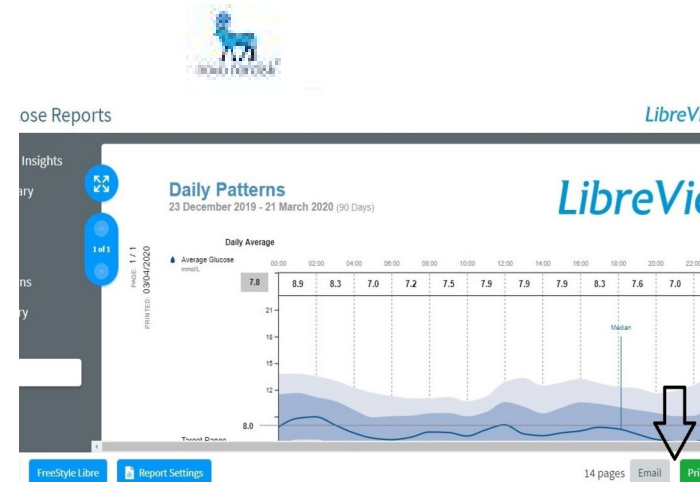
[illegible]

ose Reports

LibreV

Insights

ary

ns

ry

1 of 1

PAGE: 1 / 1

PRINTED: 03/04/2020

Daily Patterns

23 December 2019 - 21 March 2020 (90 Days)

LibreVi

Daily Average

Average Glucose mmol/L

| | 00:00 | 02:00 | 04:00 | 06:00 | 08:00 | 10:00 | 12:00 | 14:00 | 16:00 | 18:00 | 20:00 | 22:0 |
|---|---|---|---|---|---|---|---|---|---|---|---|---|
| 7.8 | 8.9 | 8.3 | 7.0 | 7.2 | 7.5 | 7.9 | 7.9 | 7.9 | 8.3 | 7.6 | 7.0 | |

21

18

15

12

8.0

Median

Target Range

FreeStyle Libre

Report Settings

14 pages

Email

Pri